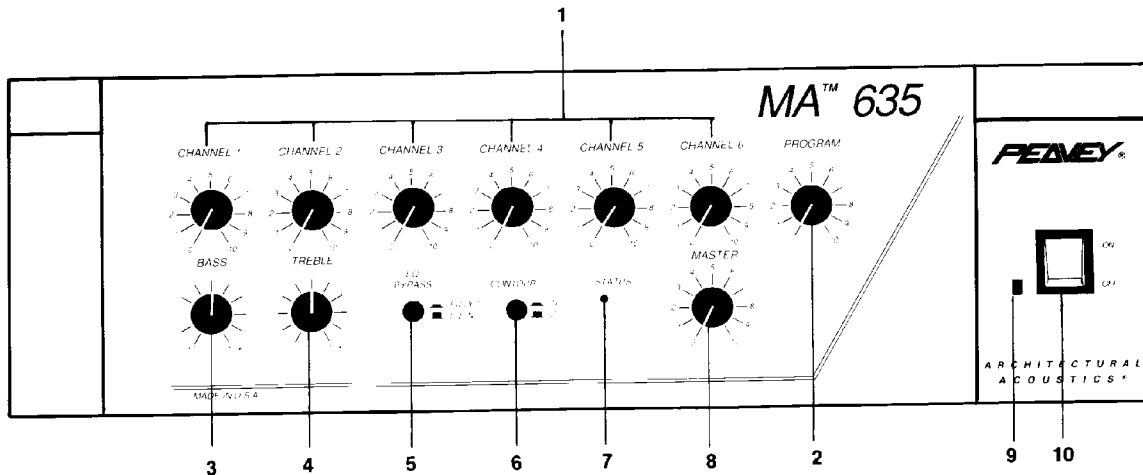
1

MA™ 635

CHANNEL 1 CHANNEL 2 CHANNEL 3 CHANNEL 4 CHANNEL 5 CHANNEL 6 PROGRAM

PEAVEY®

BASS TREBLE MASTER

EQ BYPASS CONTOUR STATUS

ON OFF

ARCHITECTURAL ACOUSTICS®

MADE IN U.S.A.

3 4 5 6 7 8 2 9 10